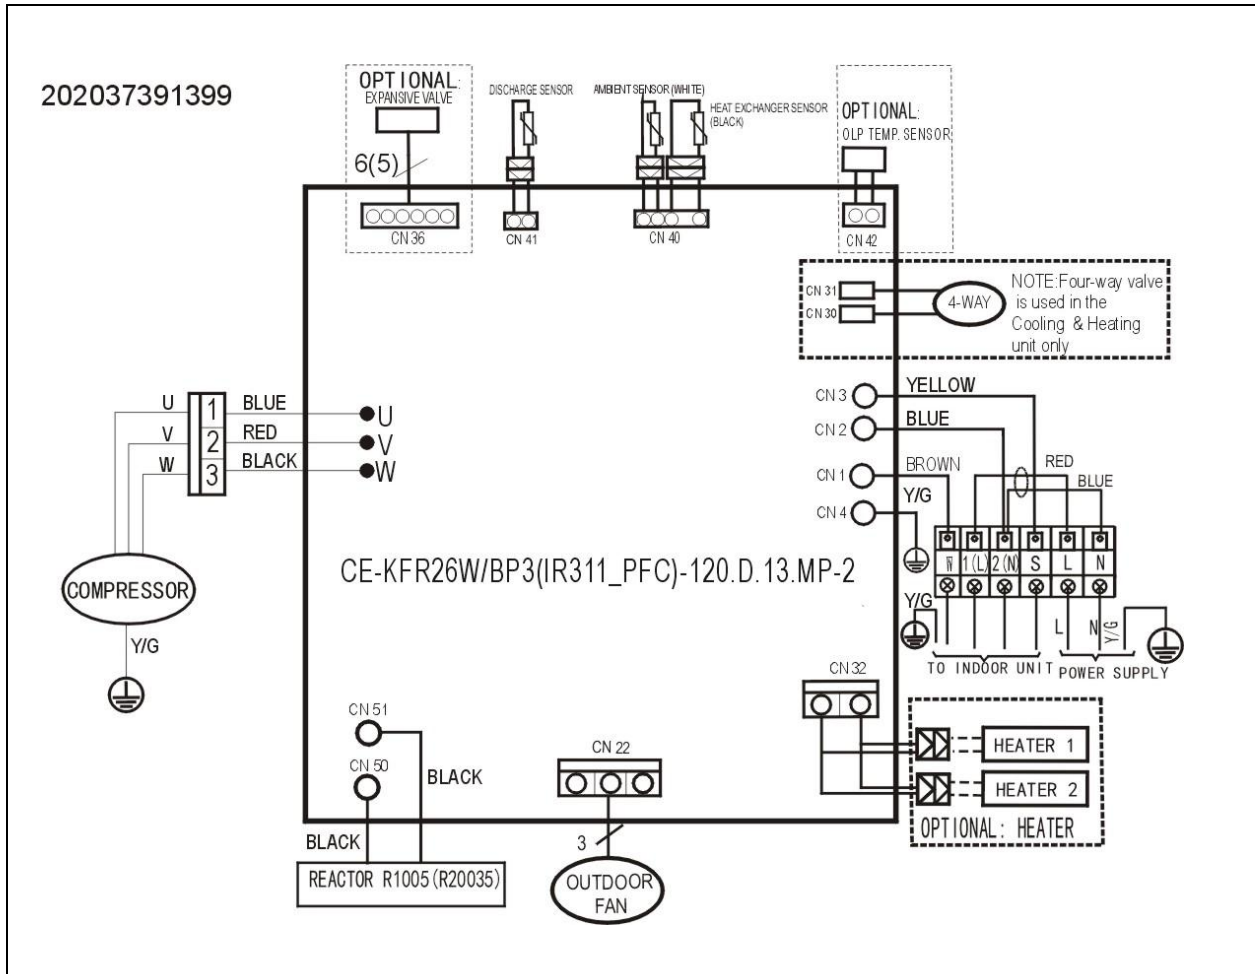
202037391399

OPTIONAL:
EXPANSIVE VALVE
6(5)
CN 36

DISCHARGE SENSOR
CN 41

AMBIENT SENSOR (WHITE)
HEAT EXCHANGER SENSOR (BLACK)
CN 40

OPTIONAL:
OLP TEMP. SENSOR
CN 42

CN 31
CN 30
4-WAY
NOTE:Four-way valve is used in the Cooling & Heating unit only

U
V
W
1
2
3
BLUE
RED
BLACK
U
V
W

COMPRESSOR
Y/G

CN 3
CN 2
CN 1
CN 4
YELLOW
BLUE
BROWN
Y/G
RED
BLUE

W 1(L) 2(N) S L N

CE-KFR26W/BP3(IR311_PFC)-120.D.13.MP-2

Y/G
L
N
Y/G
TO INDOOR UNIT
POWER SUPPLY

CN 32
HEATER 1
HEATER 2
OPTIONAL: HEATER

CN 51
CN 50
BLACK
BLACK
REACTOR R1005(R20035)

CN 22
3
OUTDOOR FAN